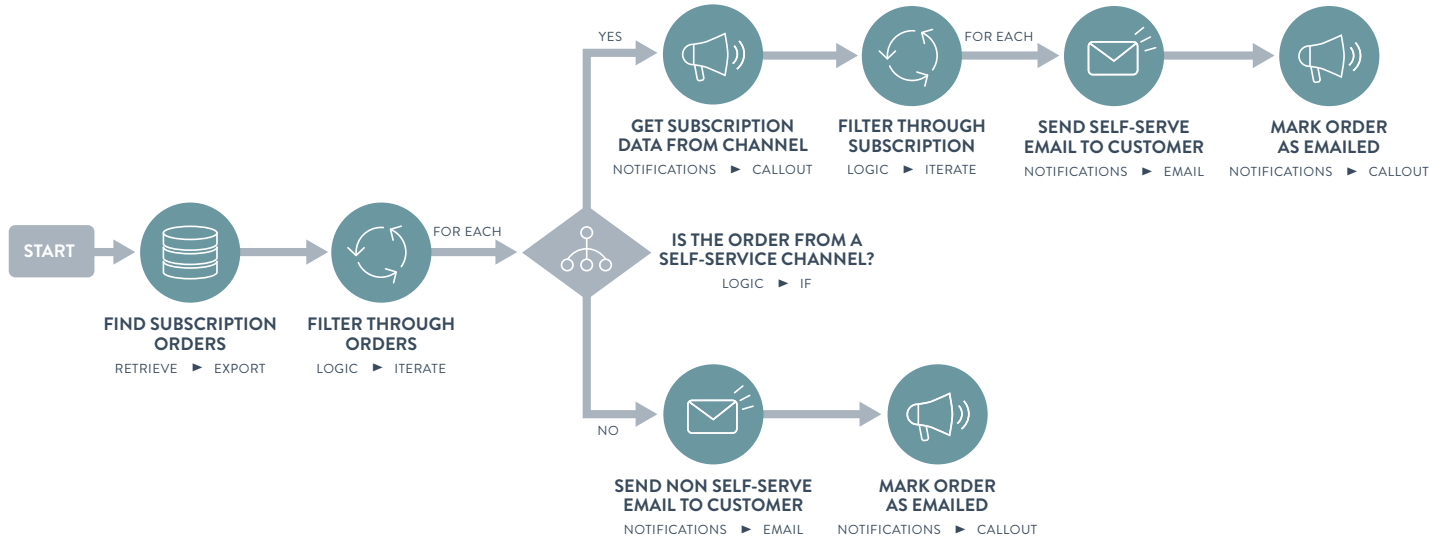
START

FIND SUBSCRIPTION ORDERS
RETRIEVE ► EXPORT

FILTER THROUGH ORDERS
LOGIC ► ITERATE

FOR EACH

IS THE ORDER FROM A SELF-SERVICE CHANNEL?
LOGIC ► IF

YES

GET SUBSCRIPTION DATA FROM CHANNEL
NOTIFICATIONS ► CALLOUT

FILTER THROUGH SUBSCRIPTION
LOGIC ► ITERATE

FOR EACH

SEND SELF-SERVE EMAIL TO CUSTOMER
NOTIFICATIONS ► EMAIL

MARK ORDER AS EMAILED
NOTIFICATIONS ► CALLOUT

NO

SEND NON SELF-SERVE EMAIL TO CUSTOMER
NOTIFICATIONS ► EMAIL

MARK ORDER AS EMAILED
NOTIFICATIONS ► CALLOUT